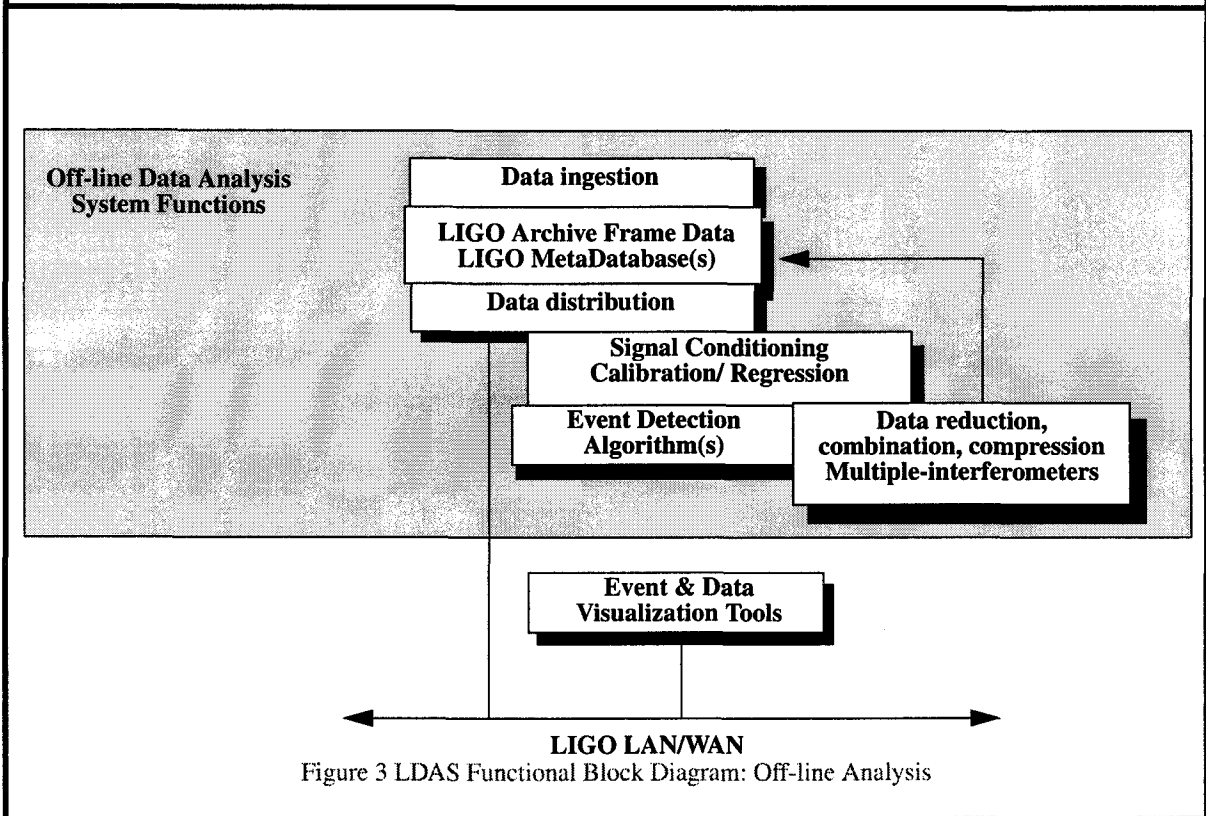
Off-line Data Analysis System Functions

Data ingestion

LIGO Archive Frame Data
LIGO MetaDatabase(s)

Data distribution

Signal Conditioning
Calibration/ Regression

Event Detection
Algorithm(s)

Data reduction,
combination, compression
Multiple-interferometers

Event & Data
Visualization Tools

LIGO LAN/WAN

Figure 3 LDAS Functional Block Diagram: Off-line Analysis